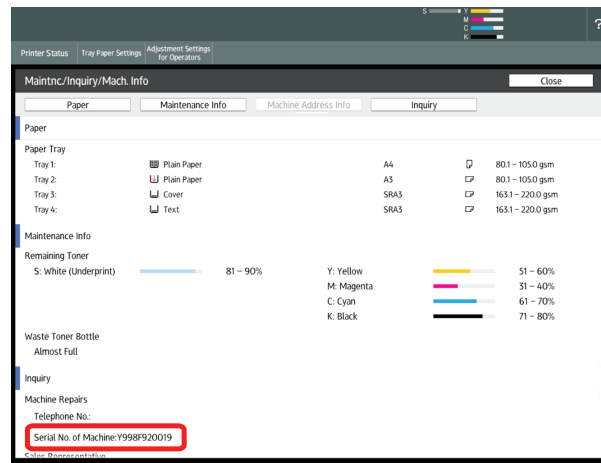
S Y M C K ?

Printer Status Tray Paper Settings Adjustment Settings for Operators

Maintnc/Inquiry/Mach. Info

Close

Paper Maintenance Info Machine Address Info Inquiry

Paper

Paper Tray

| Tray 1: | Plain Paper | A4 | 80.1 – 105.0 gsm |
|---|---|---|---|
| Tray 2: | Plain Paper | A3 | 80.1 – 105.0 gsm |
| Tray 3: | Cover | SRA3 | 163.1 – 220.0 gsm |
| Tray 4: | Text | SRA3 | 163.1 – 220.0 gsm |

Maintenance Info

Remaining Toner

S: White (Underprint) 81 – 90%

Y: Yellow 51 – 60%

M: Magenta 31 – 40%

C: Cyan 61 – 70%

K: Black 71 – 80%

Waste Toner Bottle

Almost Full

Inquiry

Machine Repairs

Telephone No.:

Serial No. of Machine:Y998F920019

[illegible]